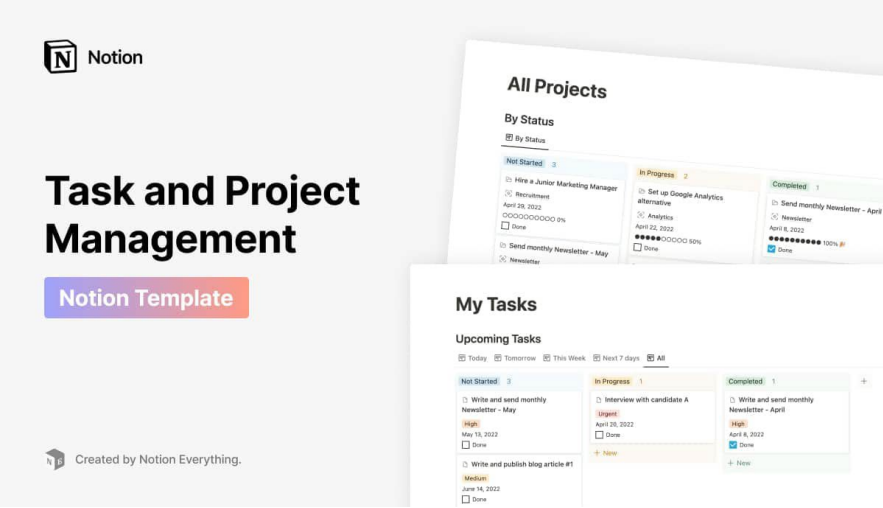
Notion

Task and Project Management

Notion Template

Created by Notion Everything.

All Projects

By Status

By Status

Not Started 3

Hire a Junior Marketing Manager

Recruitment

April 29, 2022

0%

Done

Send monthly Newsletter - May

Newsletter

In Progress 2

Set up Google Analytics alternative

Analytics

April 22, 2022

50%

Done

Completed 1

Send monthly Newsletter - April

Newsletter

April 8, 2022

100%

Done

My Tasks

Upcoming Tasks

Today Tomorrow This Week Next 7 days All

Not Started 3

Write and send monthly Newsletter - May

High

May 19, 2022

Done

Write and publish blog article #1

Medium

June 14, 2022

Done

In Progress 1

Interview with candidate A

Urgent

April 20, 2022

Done

+ New

Completed 1

Write and send monthly Newsletter - April

High

April 8, 2022

Done

+ New

+